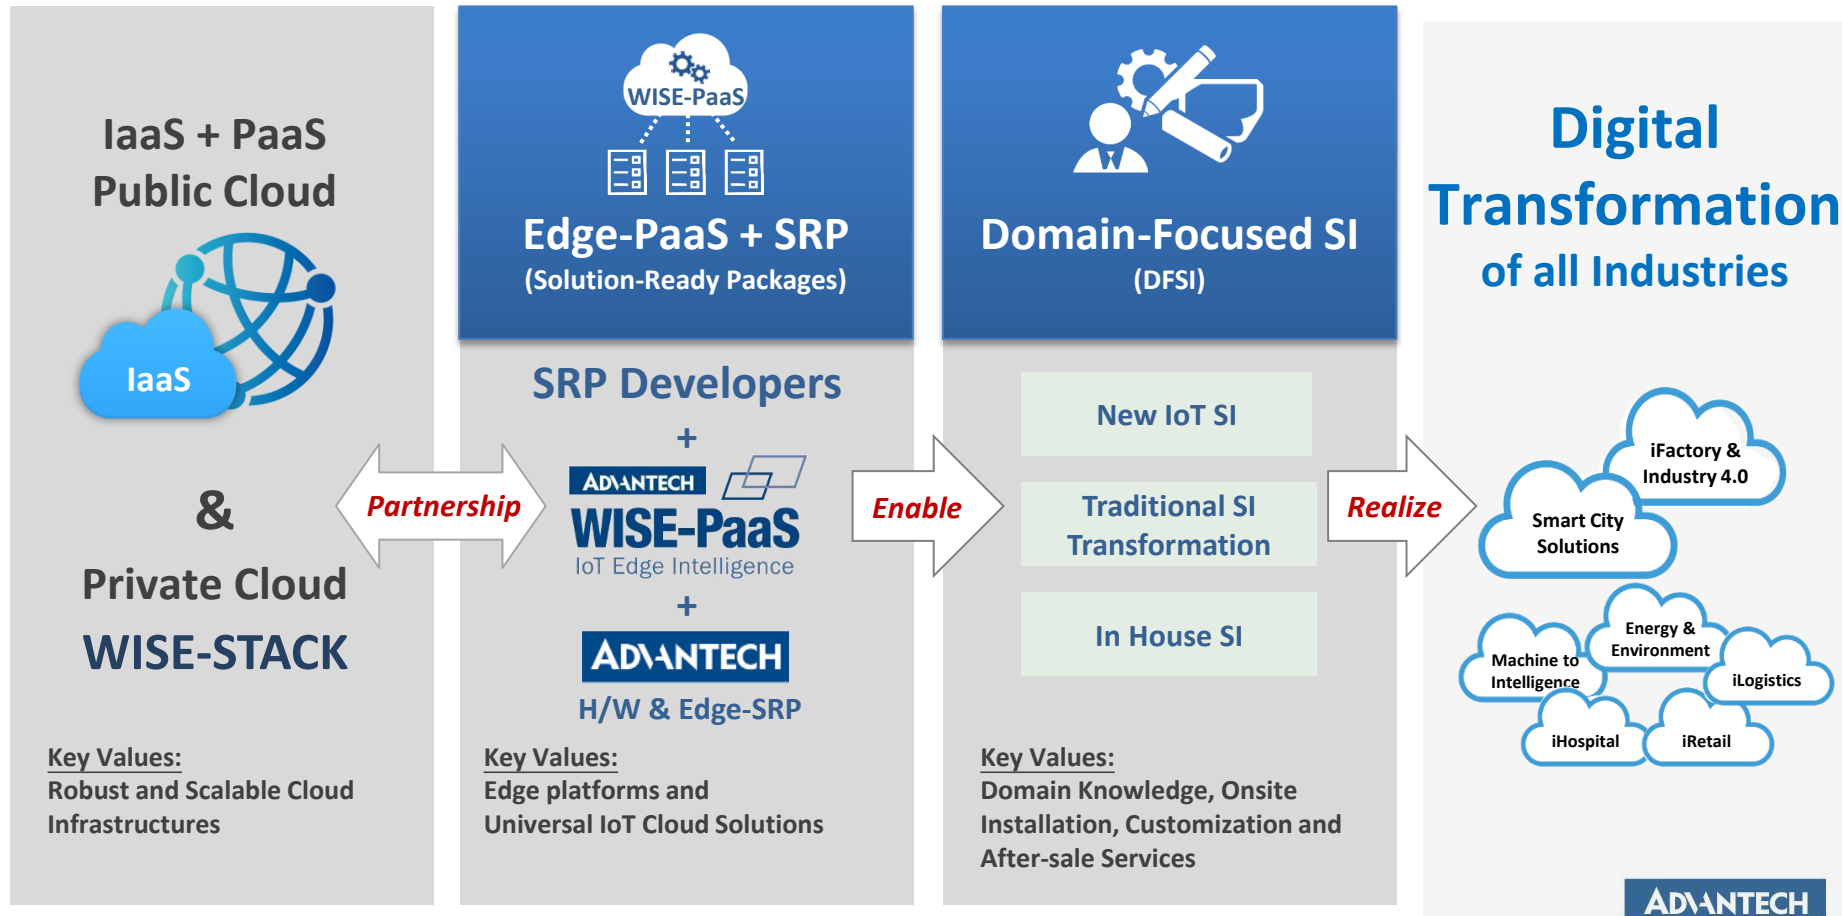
IaaS + PaaS
Public Cloud

IaaS

&

Private Cloud
WISE-STACK

Key Values:
Robust and Scalable Cloud Infrastructures

Partnership

WISE-PaaS

Edge-PaaS + SRP
(Solution-Ready Packages)

SRP Developers
+
ADVANTECH
WISE-PaaS
IoT Edge Intelligence
+
ADVANTECH
H/W & Edge-SRP

Key Values:
Edge platforms and Universal IoT Cloud Solutions

Enable

Domain-Focused SI
(DFSI)

New IoT SI

Traditional SI Transformation

In House SI

Key Values:
Domain Knowledge, Onsite Installation, Customization and After-sale Services

Realize

Digital
Transformation
of all Industries

iFactory & Industry 4.0

Smart City Solutions

Energy & Environment

Machine to Intelligence

iLogistics

iHospital

iRetail

ADVANTECH